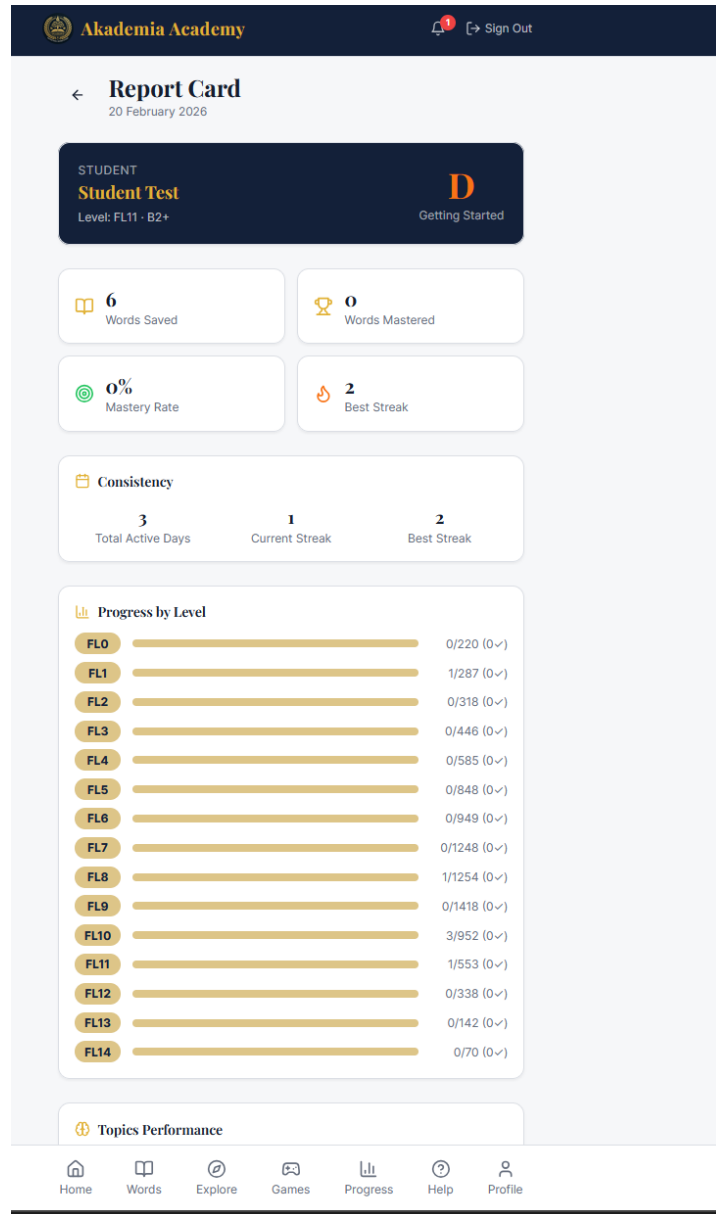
Akademia Academy

1 Sign Out

Report Card
20 February 2026

STUDENT
Student Test
Level: FL11 · B2+

D
Getting Started

6
Words Saved

0
Words Mastered

0%
Mastery Rate

2
Best Streak

Consistency

| 3 | 1 | 2 |
|---|---|---|
| Total Active Days | Current Streak | Best Streak |

Progress by Level

| Level | Progress |
|---|---|
| FL0 | 0/220 (0✓) |
| FL1 | 1/287 (0✓) |
| FL2 | 0/318 (0✓) |
| FL3 | 0/446 (0✓) |
| FL4 | 0/585 (0✓) |
| FL5 | 0/848 (0✓) |
| FL6 | 0/949 (0✓) |
| FL7 | 0/1248 (0✓) |
| FL8 | 1/1254 (0✓) |
| FL9 | 0/1418 (0✓) |
| FL10 | 3/952 (0✓) |
| FL11 | 1/553 (0✓) |
| FL12 | 0/338 (0✓) |
| FL13 | 0/142 (0✓) |
| FL14 | 0/70 (0✓) |

Topics Performance

Home Words Explore Games Progress Help Profile